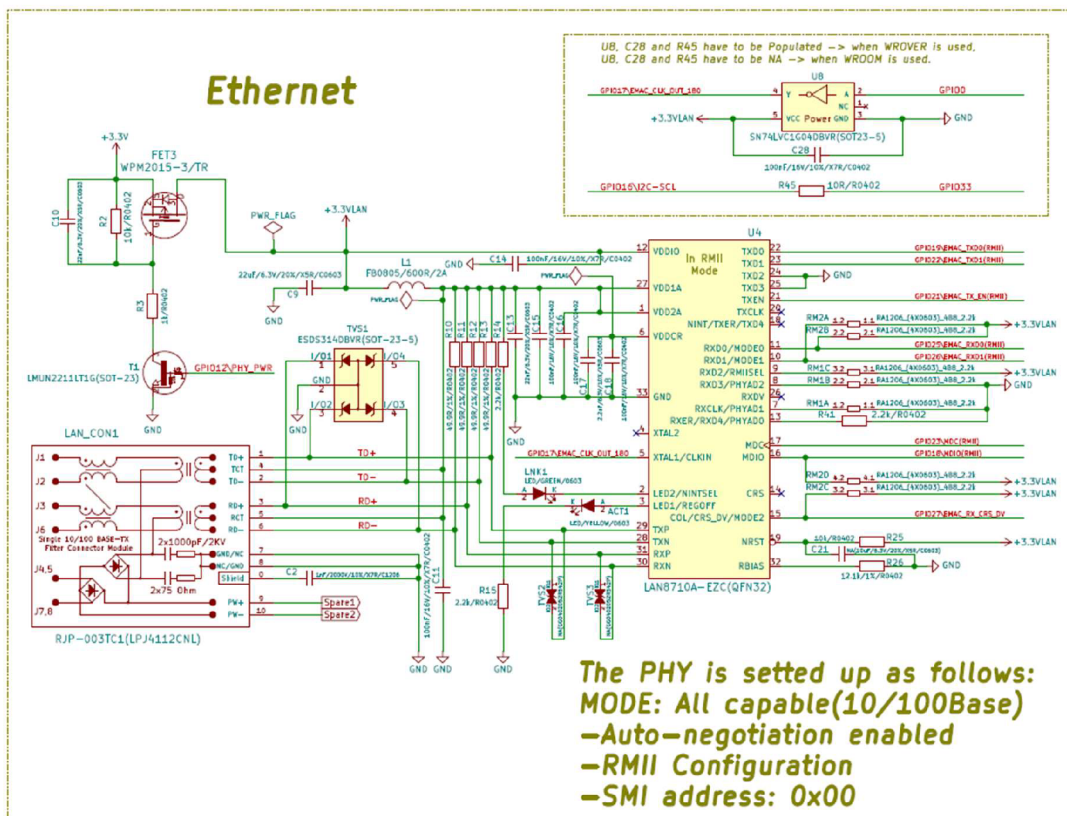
Ethernet

U8, C28 and R45 have to be Populated -> when WROVER is used.
U8, C28 and R45 have to be NA -> when WROOM is used.

U8
GPIO17\EMAC_CLK_OUT_180
4 Y A 2
NC 1
VCC Power GND 3
5
GPIO0
+3.3VLAN
GND
SN74LVC1G04DBVR(SOT23-5)
C28
100nF/16V/10%/X7R/C0402
GPIO16\I2C-SCL
R45 10R/R0402
GPIO33

+3.3V
FET3
WPM2015-3/TR
C10
22uF/6.3V/20%/X5R/C0603
R2
10k/R0402
R3
1k/R0402
T1
LMUN2211LT1G(SOT-23)
GPIO12\PHY_PWR
GND
PWR_FLAG
+3.3VLAN
GND
C14 100nF/16V/10%/X7R/C0402
L1
FB0805/600R/2A
22uF/6.3V/20%/X5R/C0603
C9
GND
PWR_FLAG
PWR_FLAG
TVS1
ESDS314DBVR(SOT-23-5)
I/O1 1
GND 2
I/O2 3
I/O4 5
I/O3 4
GND
R10 R11 R12 R13 R14
49.9R/1%/R0402
49.9R/1%/R0402
49.9R/1%/R0402
49.9R/1%/R0402
2.2k/R0402
C13 C15 C16 C17 C18
GND

U4
In RMII Mode
12 VDDIO
27 VDD1A
VDD2A
6 VDDCR
33 GND
XTAL2
5 XTAL1/CLKIN
LED2/NINTSEL
LED1/REGOFF
COL/CRS_DV/MODE2
TXP
28 TXN
29 RXP
30 RXN
LAN8710A-EZC(QFN32)
TXD0 22
TXD1 23
TXD2 24
TXD3 25
TXEN 21
TXCLK 20
NINT/TXER/TXD4 18
RXD0/MODE0 11
RXD1/MODE1 10
RXD2/RMIISEL 9
RXD3/PHYAD2 8
RXDV 26
RXCLK/PHYAD1 7
RXER/RXD4/PHYAD0 13
MDC 17
MDIO 16
CRS 14
15
NRST 19
RBIAS 32
GND
GPIO19\EMAC_TXD0(RMII)
GPIO22\EMAC_TXD1(RMII)
GPIO21\EMAC_TX_EN(RMII)
RM2A RA1206_(4X0603)_4B8_2.2k
RM2B RA1206_(4X0603)_4B8_2.2k
+3.3VLAN
GPIO25\EMAC_RXD0(RMII)
GPIO26\EMAC_RXD1(RMII)
RM1C RA1206_(4X0603)_4B8_2.2k
RM1B RA1206_(4X0603)_4B8_2.2k
+3.3VLAN
GND
RM1A RA1206_(4X0603)_4B8_2.2k
R41 2.2k/R0402
GPIO23\MDC(RMII)
GPIO18\MDIO(RMII)
RM2D RA1206_(4X0603)_4B8_2.2k
RM2C RA1206_(4X0603)_4B8_2.2k
+3.3VLAN
+3.3VLAN
GPIO27\EMAC_RX_CRS_DV
10k/R0402 R25
C21 NA(100nF/6.3V/20%/X5R/C0603)
+3.3VLAN
R26
12.1k/1%/R0402
GND
GPIO17\EMAC_CLK_OUT_180
LNK1
LED/GREEN/0603
ACT1
LED/YELLOW/0603

LAN_CON1
J1 J2 J3 J6
TD+ 1
TCT 2
TD- 3
RD+ 4
RCT 5
RD- 6
GND/NC 7
NC/GND 8
Shield 0
PW+ 9
PW- 10
TD+
TD-
RD+
RD-
Single 10/100 BASE-TX Filter Connector Module
2x1000pF/2KV
J4,5
J7,8
2x75 Ohm
C2 1nF/2000V/10%/X7R/C1206
C11
100nF/16V/10%/X7R/C0402
Spare1
Spare2
RJP-003TC1(LPJ4112CNL)
R15
2.2k/R0402
TVS2
TVS3
GND GND GND GND

The PHY is setted up as follows:
MODE: All capable(10/100Base)
-Auto-negotiation enabled
-RMII Configuration
-SMI address: 0x00